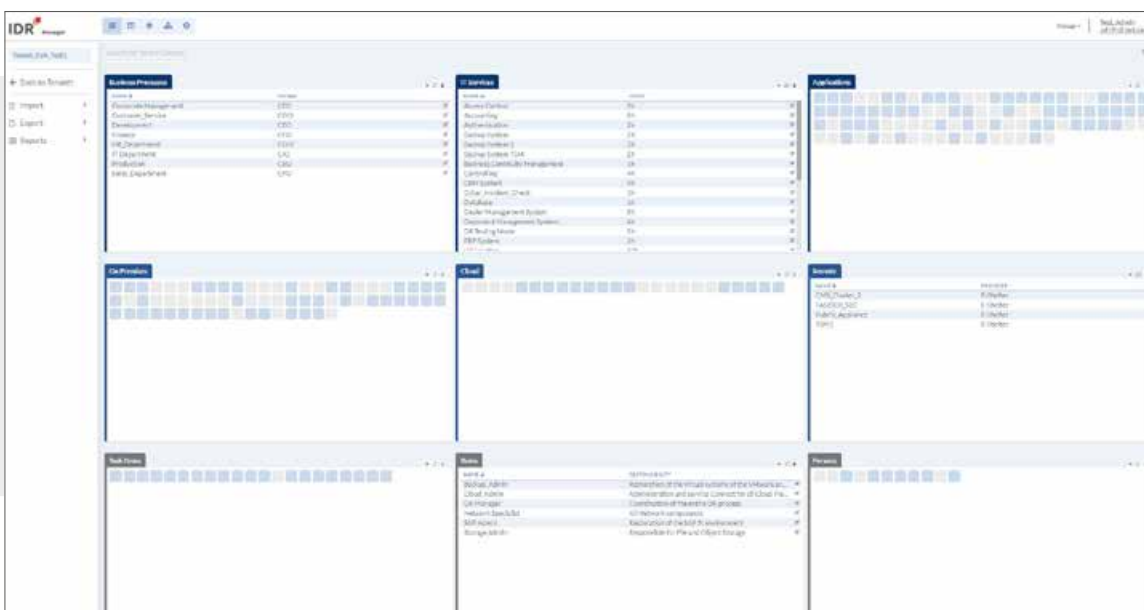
IDR Manager

Manager | Test_Admin

Tenant_DIN_Test1

+ Create Tenant

Import

Export

Reports

Business Processes

| Name | Owner |
|---|---|
| Corporate Management | CEO |
| Customer_Service | COO |
| Development | CEO |
| Finance | CFO |
| HR_Department | COO |
| IT Department | CIO |
| Production | CEO |
| Sales_Department | CFO |

IT Services

| Name | Owner |
|---|---|
| Access Control | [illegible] |
| Accounting | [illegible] |
| Authentication | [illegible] |
| Backup System | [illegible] |
| Backup System 2 | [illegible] |
| Backup System TSM | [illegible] |
| Business Continuity Management | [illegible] |
| Controlling | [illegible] |
| CRM System | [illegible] |
| Cyber_Incident_Check | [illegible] |
| Database | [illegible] |
| Dealer Management System | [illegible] |
| Document Management System | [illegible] |
| DR Testing Vault | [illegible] |
| ERP System | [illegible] |

Applications

On Premises

Cloud

Vaults

| Name | Provider |
|---|---|
| CMS_Cluster_3 | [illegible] |
| FAILOVER_SSC | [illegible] |
| Hybrid_Appliance | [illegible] |
| TSM1 | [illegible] |

Task Views

Roles

| Name | Description |
|---|---|
| Backup_Admin | Administration of the virtual systems of the infrastructure |
| Cloud_Admin | Administration and service connection of Cloud Fa... |
| DR Manager | Coordination of the entire DR process |
| Network Specialist | All network components |
| Staff expert | Restoration of the DR IT environment |
| Storage Admin | Responsible for File and Object Storage |

Persons